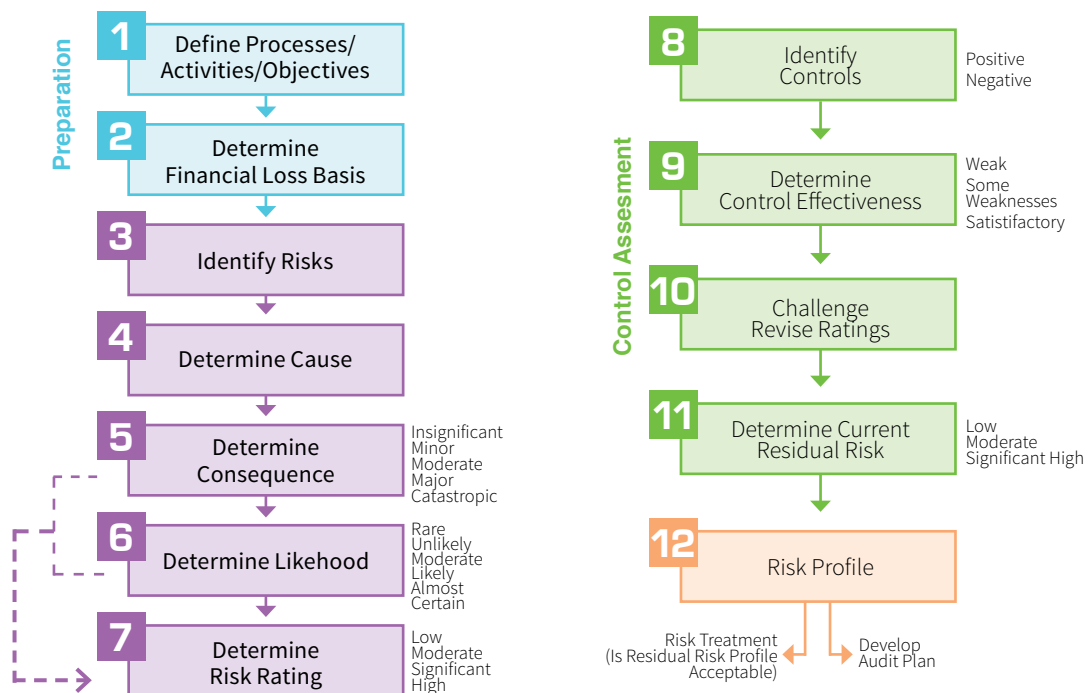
Preparation

1 Define Processes/ Activities/Objectives

2 Determine Financial Loss Basis

3 Identify Risks

4 Determine Cause

5 Determine Consequence

Insignificant
Minor
Moderate
Major
Catastropic

6 Determine Likehood

Rare
Unlikely
Moderate
Likely
Almost
Certain

7 Determine Risk Rating

Low
Moderate
Significant
High

Control Assesment

8 Identify Controls

Positive
Negative

9 Determine Control Effectiveness

Weak
Some
Weaknesses
Satisfactory

10 Challenge Revise Ratings

11 Determine Current Residual Risk

Low
Moderate
Significant High

12 Risk Profile

Risk Treatment (Is Residual Risk Profile Acceptable)

Develop Audit Plan